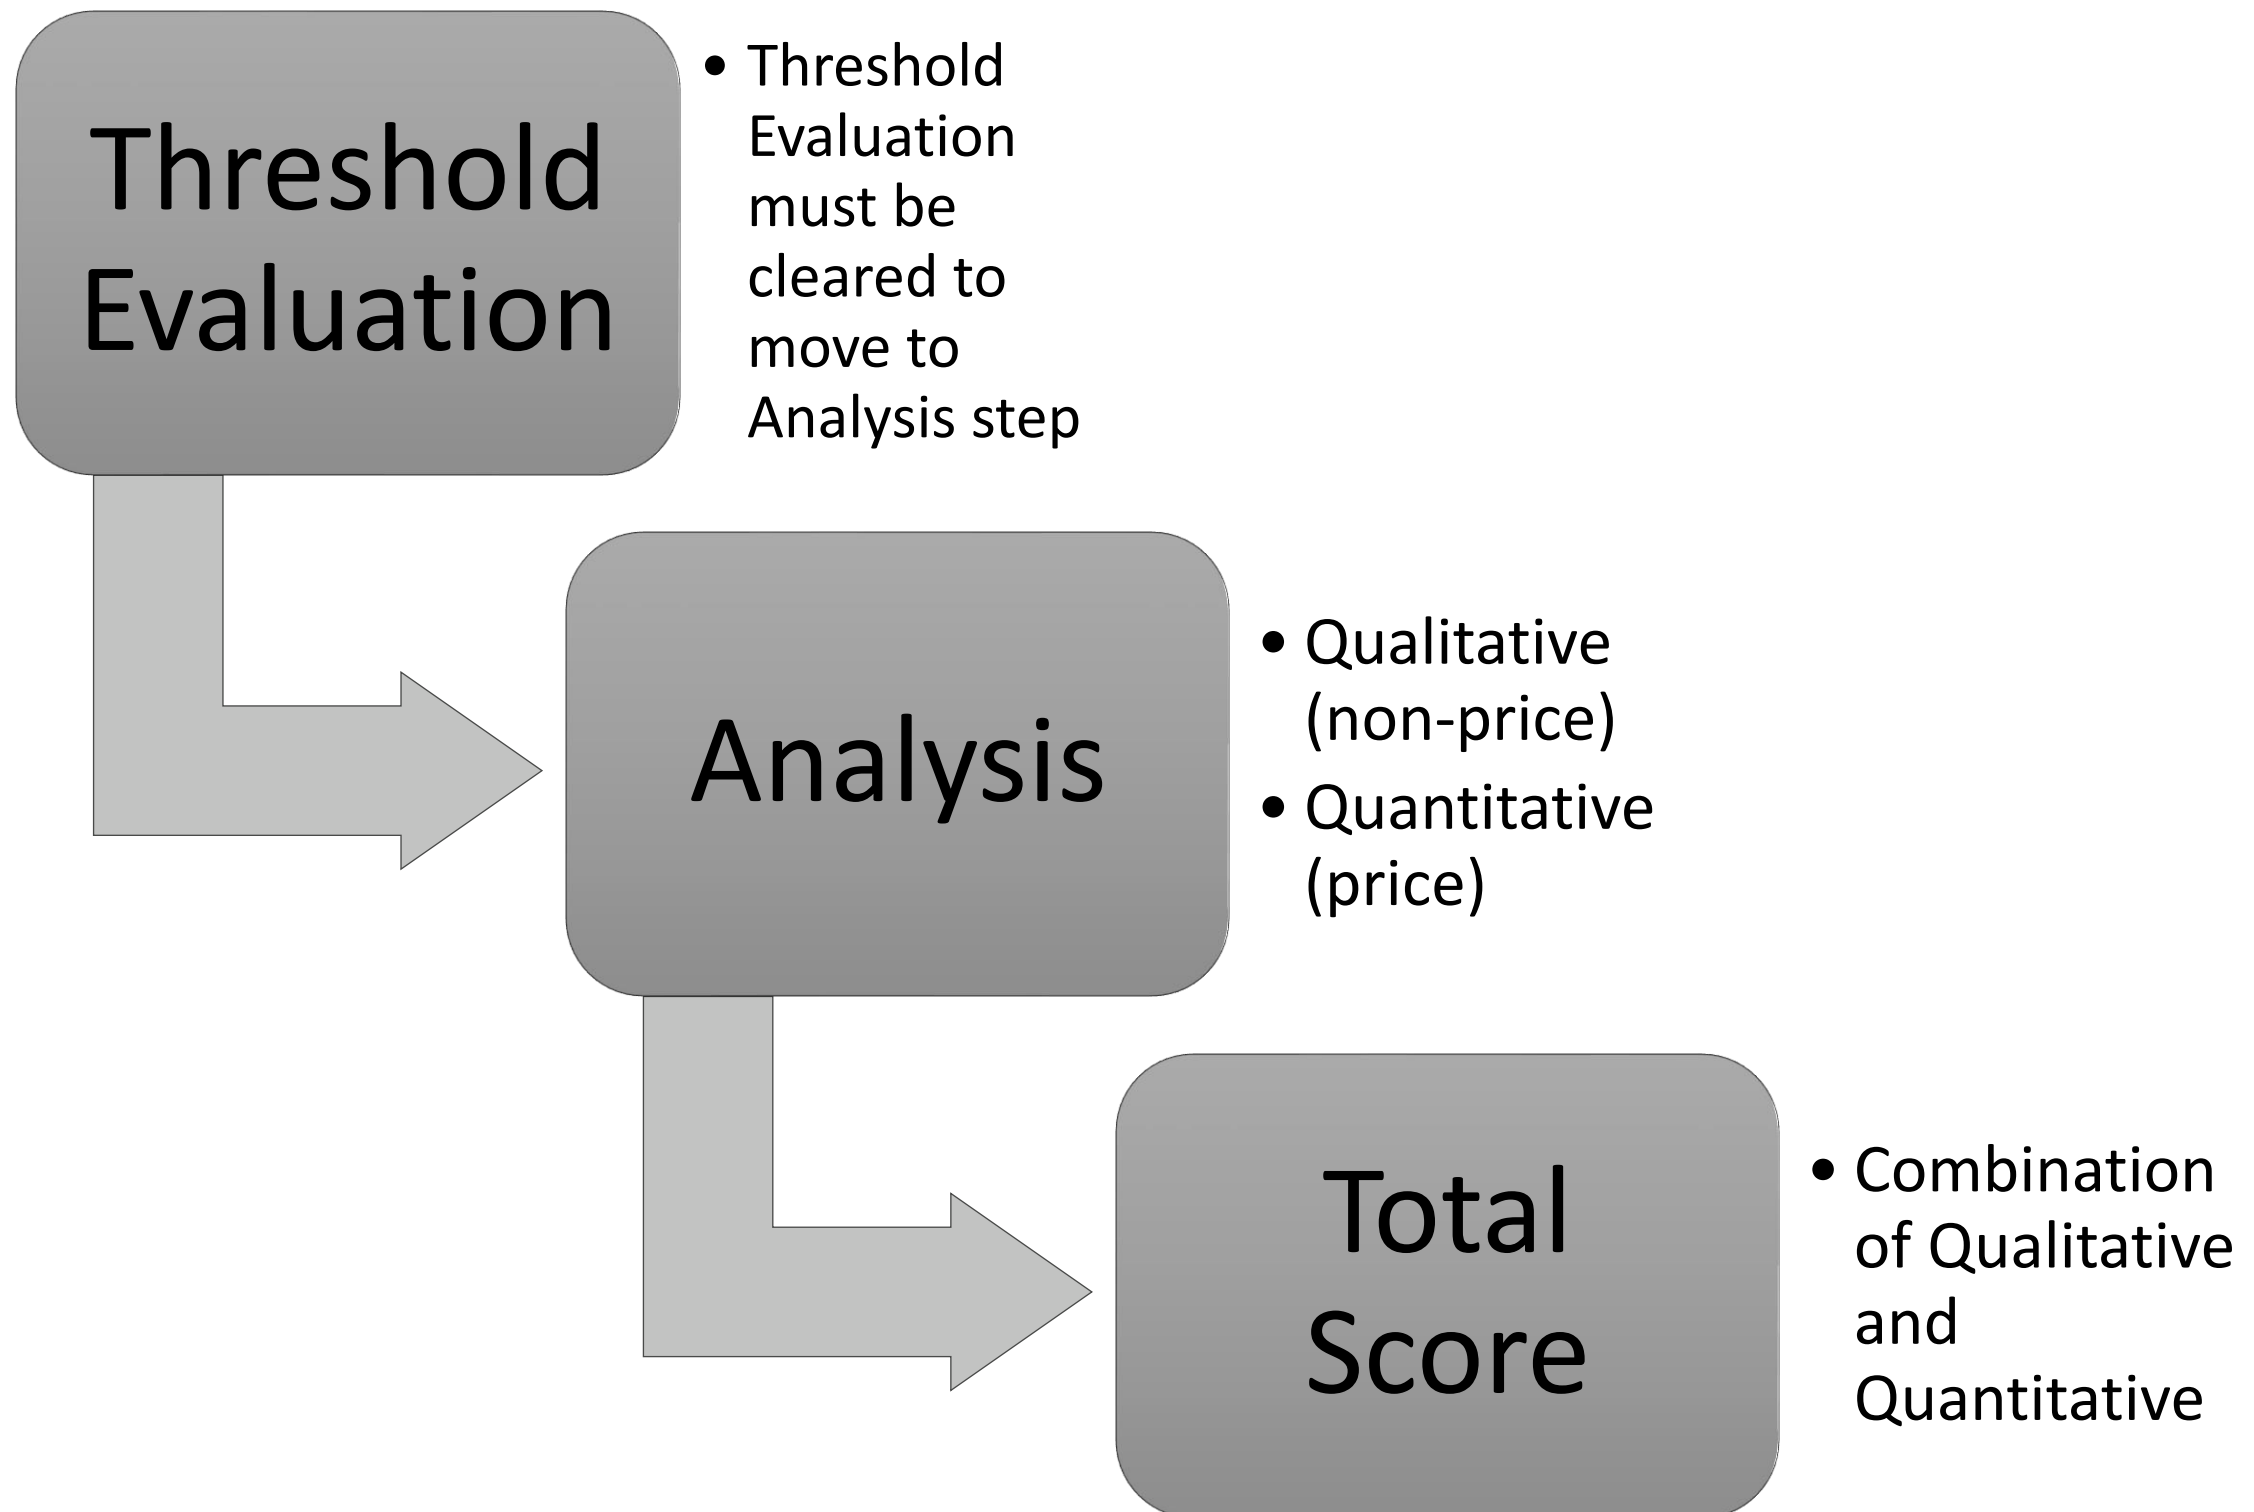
Threshold Evaluation

• Threshold Evaluation must be cleared to move to Analysis step

Analysis

• Qualitative (non-price)
• Quantitative (price)

Total Score

• Combination of Qualitative and Quantitative